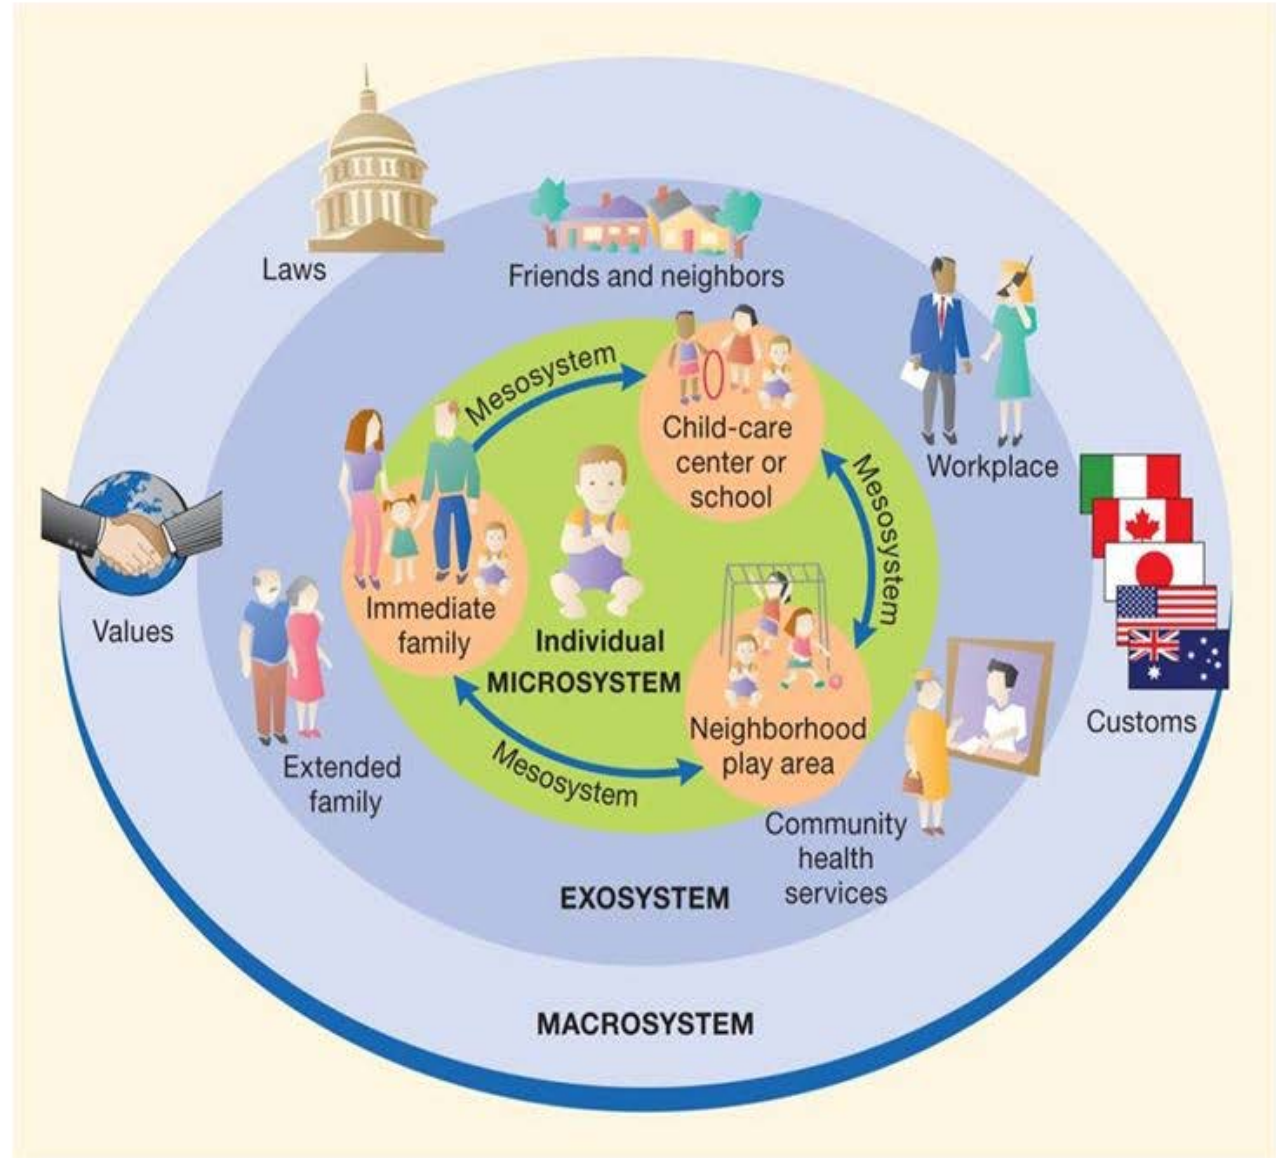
Laws

Friends and neighbors

Workplace

Values

Customs

Mesosystem

Child-care center or school

Mesosystem

Immediate family

Individual

MICROSYSTEM

Neighborhood play area

Mesosystem

Extended family

Community health services

EXOSYSTEM

MACROSYSTEM